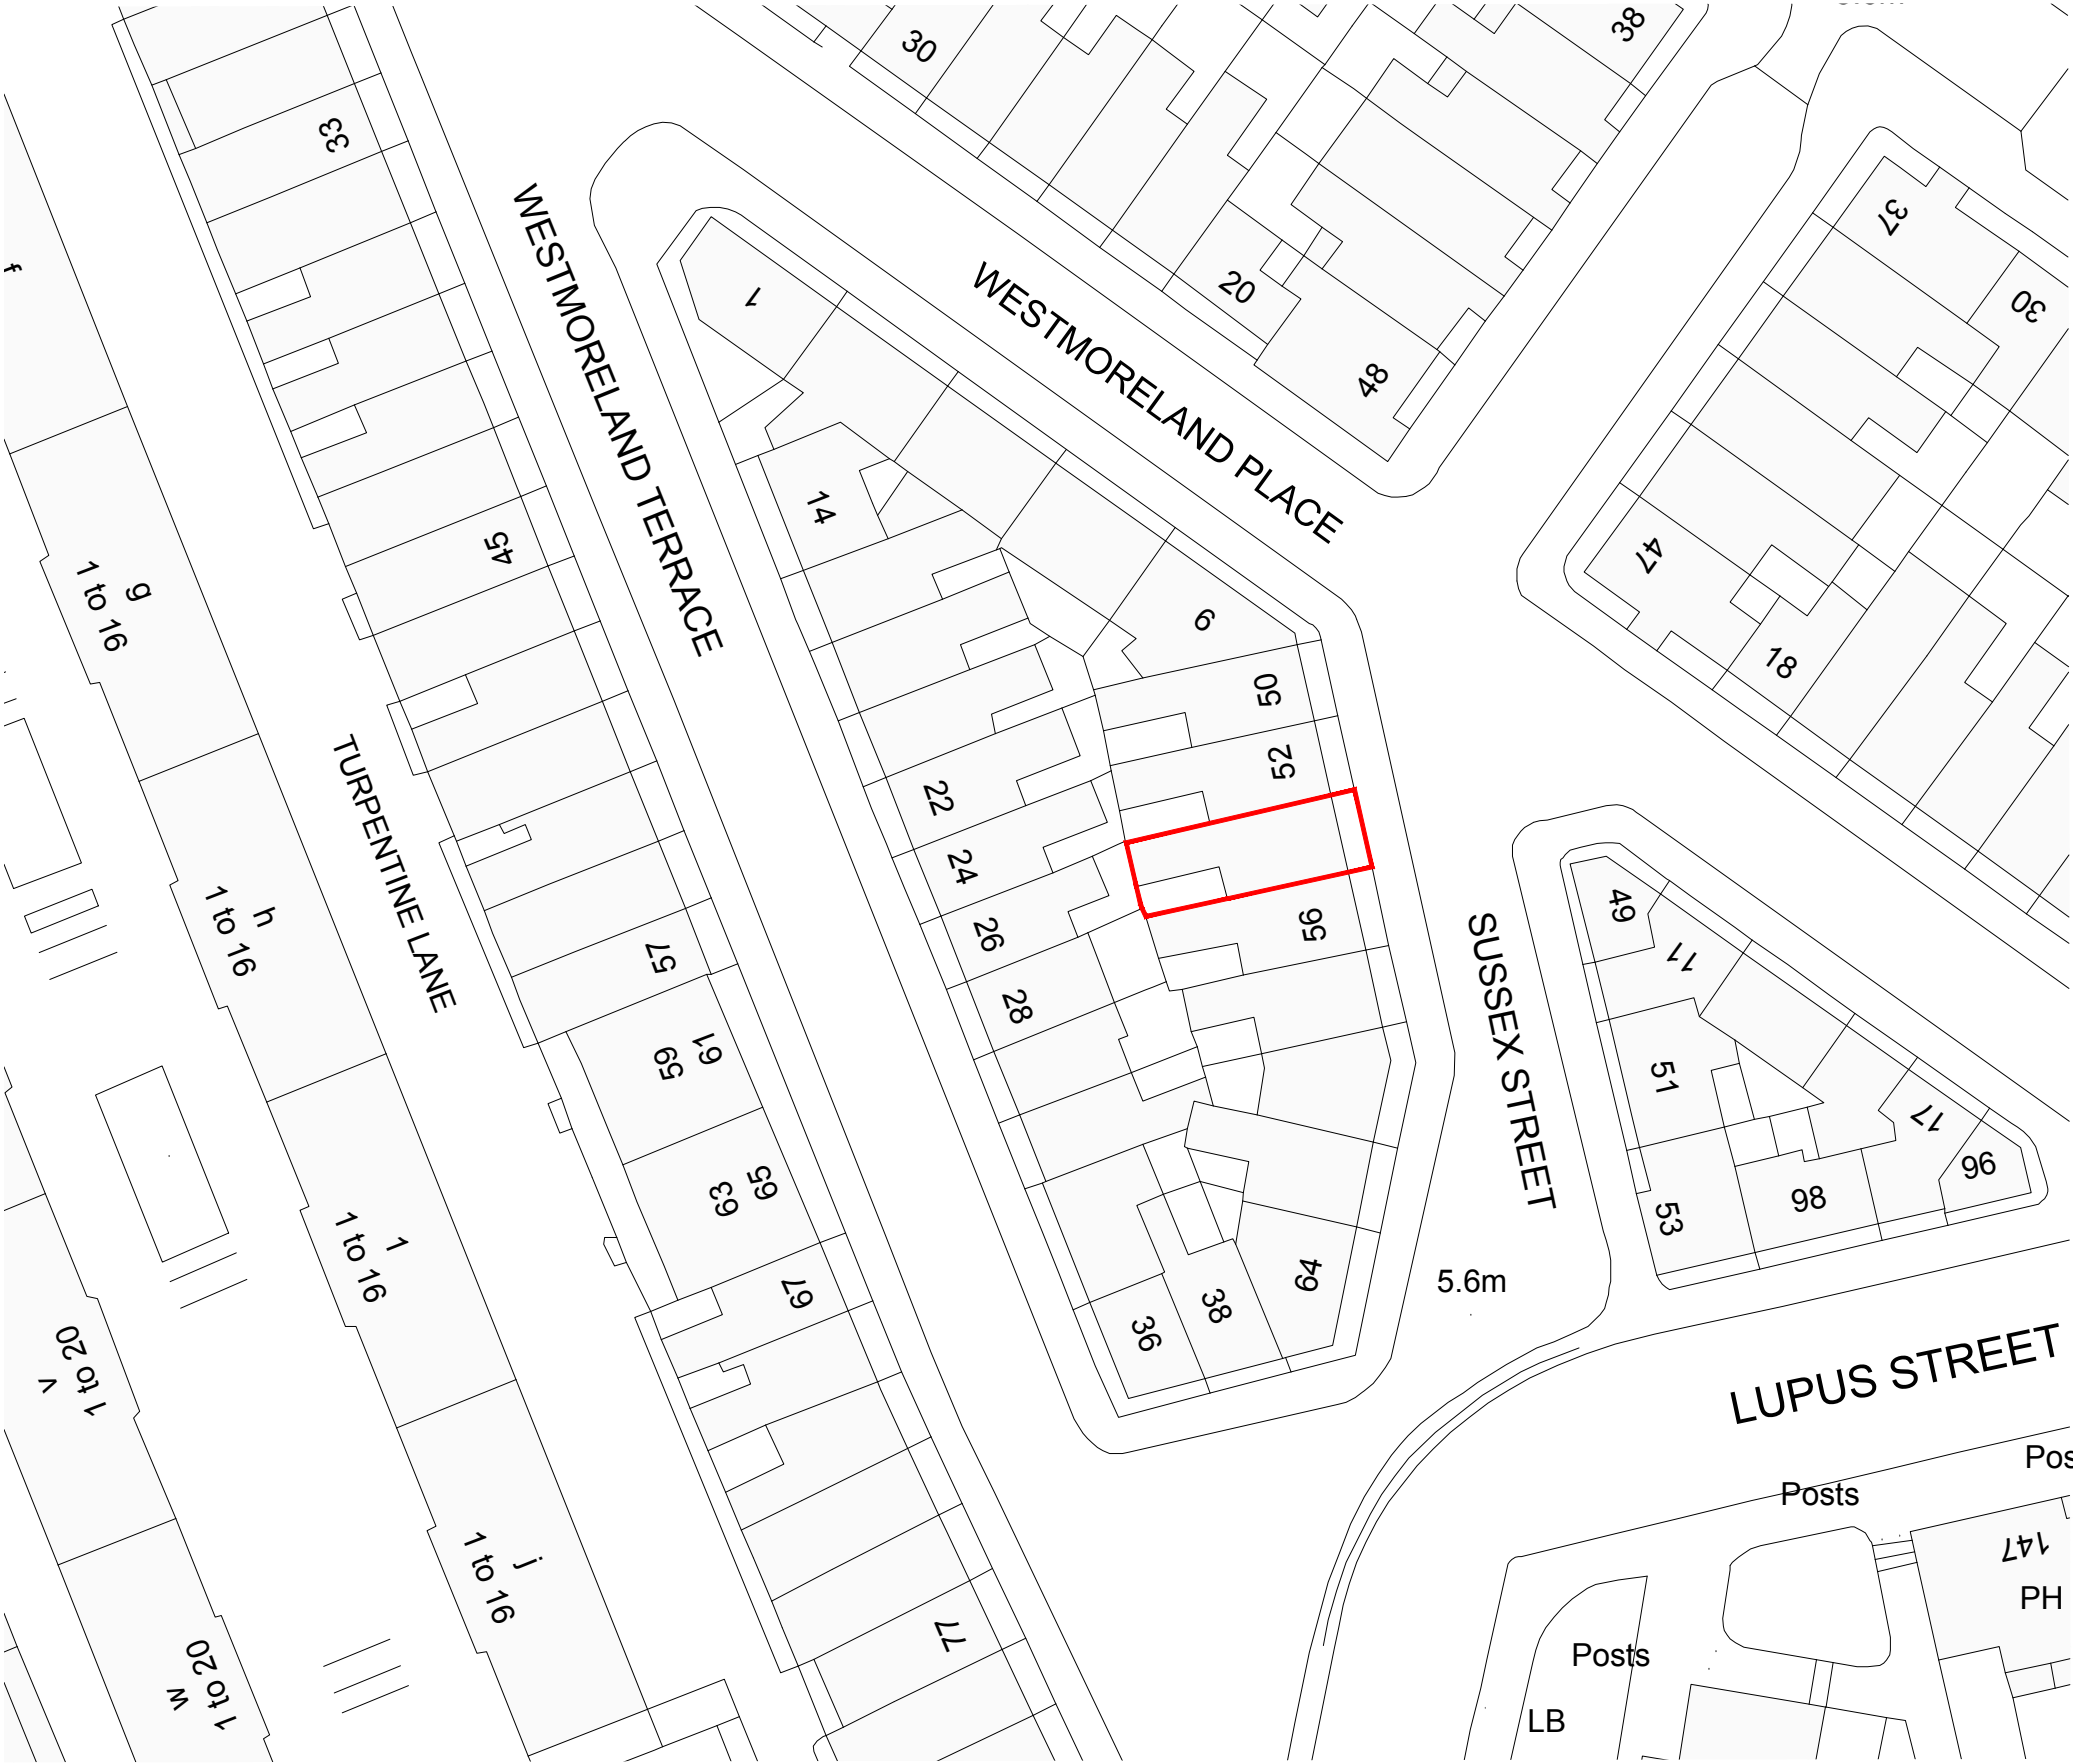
30
38
33
WESTMORELAND TERRACE
1
WESTMORELAND PLACE
20
48
37
30
45
14
9
47
18
g
1 to 16
50
52
22
24
26
28
56
57
59
61
TURPENTINE LANE
h
1 to 16
SUSSEX STREET
49
11
51
17
96
98
53
63
65
67
1
1 to 16
36
38
64
5.6m
LUPUS STREET
v
1 to 20
j
1 to 16
w
1 to 20
77
Posts
Pos
147
PH
Posts
LB